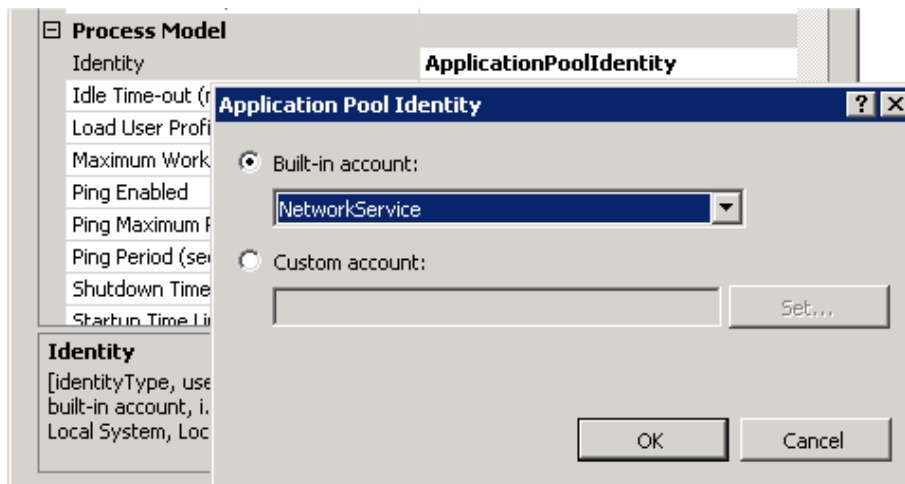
⊟ Process Model

Identity | ApplicationPoolIdentity

Idle Time-out (r

Load User Profi

Maximum Work

Ping Enabled

Ping Maximum F

Ping Period (se

Shutdown Time

Startup Time Li

Identity

[identityType, use
built-in account, i.
Local System, Loc

Application Pool Identity

? X

Built-in account:

NetworkService

Custom account:

Set...

OK

Cancel